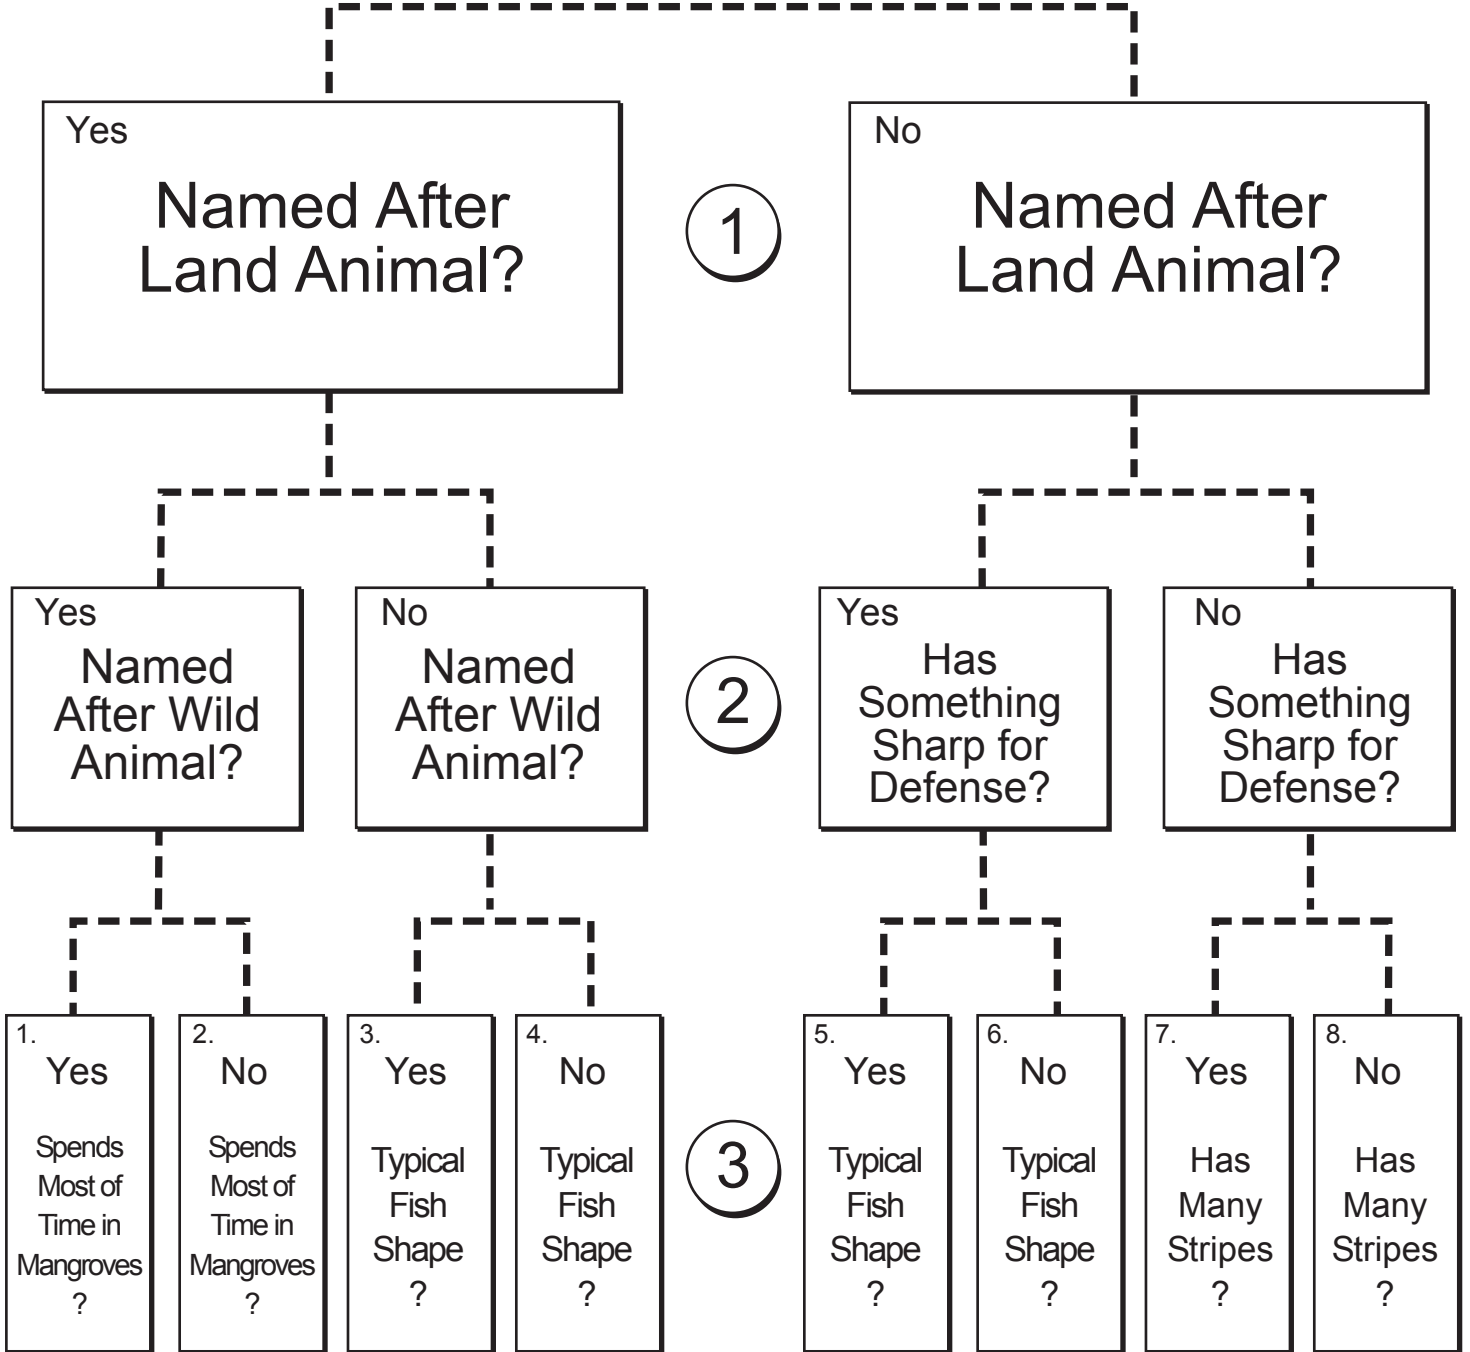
Yes
Named After Land Animal?

1

No
Named After Land Animal?

Yes
Named After Wild Animal?

No
Named After Wild Animal?

2

Yes
Has Something Sharp for Defense?

No
Has Something Sharp for Defense?

1.
Yes
Spends Most of Time in Mangroves ?

2.
No
Spends Most of Time in Mangroves ?

3.
Yes
Typical Fish Shape ?

4.
No
Typical Fish Shape ?

3

5.
Yes
Typical Fish Shape ?

6.
No
Typical Fish Shape ?

7.
Yes
Has Many Stripes ?

8.
No
Has Many Stripes ?